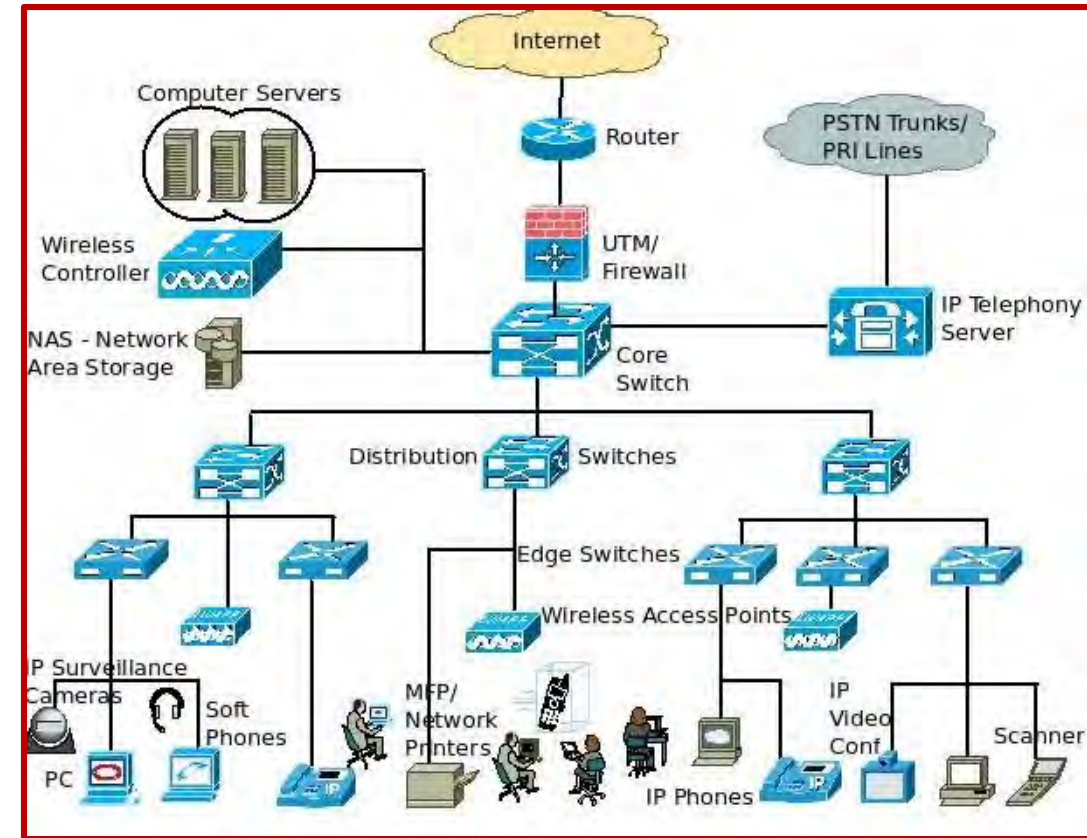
Internet

Computer Servers

Router

PSTN Trunks/
PRI Lines

Wireless
Controller

UTM/
Firewall

IP Telephony
Server

NAS - Network
Area Storage

Core
Switch

Distribution Switches

Edge Switches

Wireless Access Points

IP Surveillance
Cameras

Soft
Phones

MFP/
Network
Printers

IP
Video
Conf

Scanner

PC

IP

IP Phones

IP